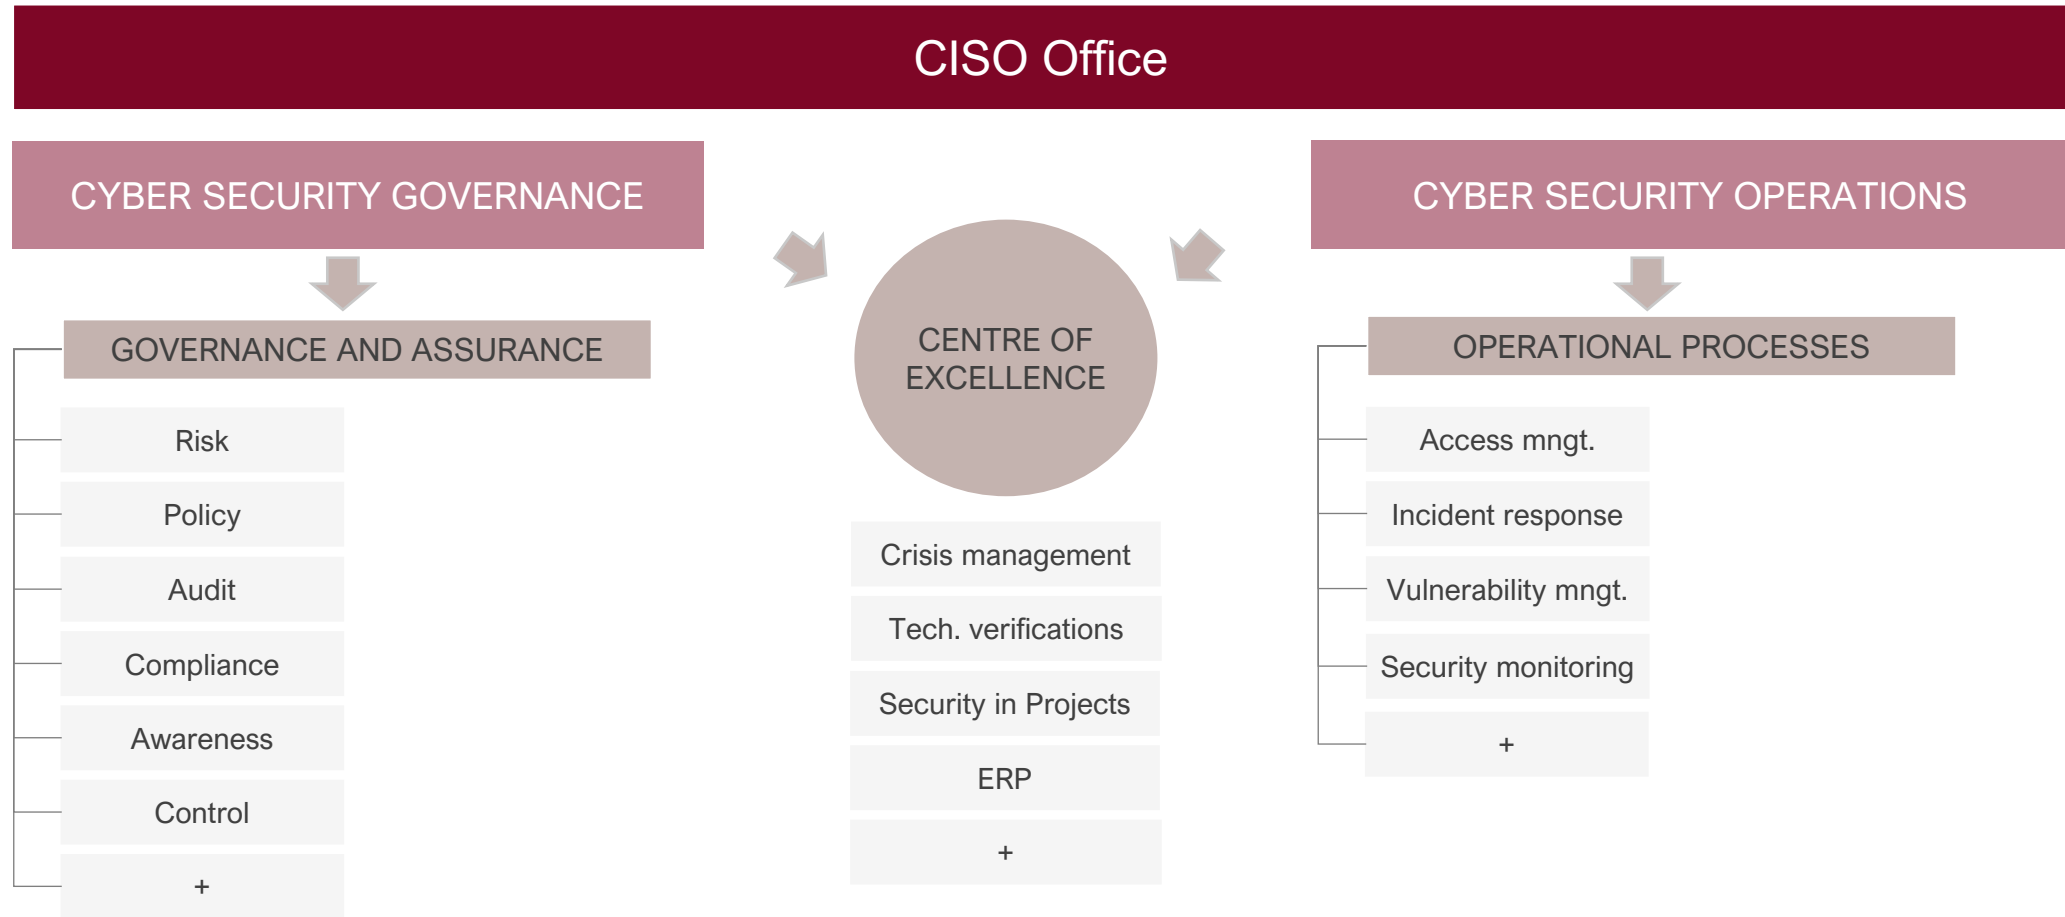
CISO Office

CYBER SECURITY GOVERNANCE

GOVERNANCE AND ASSURANCE

Risk

Policy

Audit

Compliance

Awareness

Control

+

CENTRE OF EXCELLENCE

Crisis management

Tech. verifications

Security in Projects

ERP

+

CYBER SECURITY OPERATIONS

OPERATIONAL PROCESSES

Access mngt.

Incident response

Vulnerability mngt.

Security monitoring

+